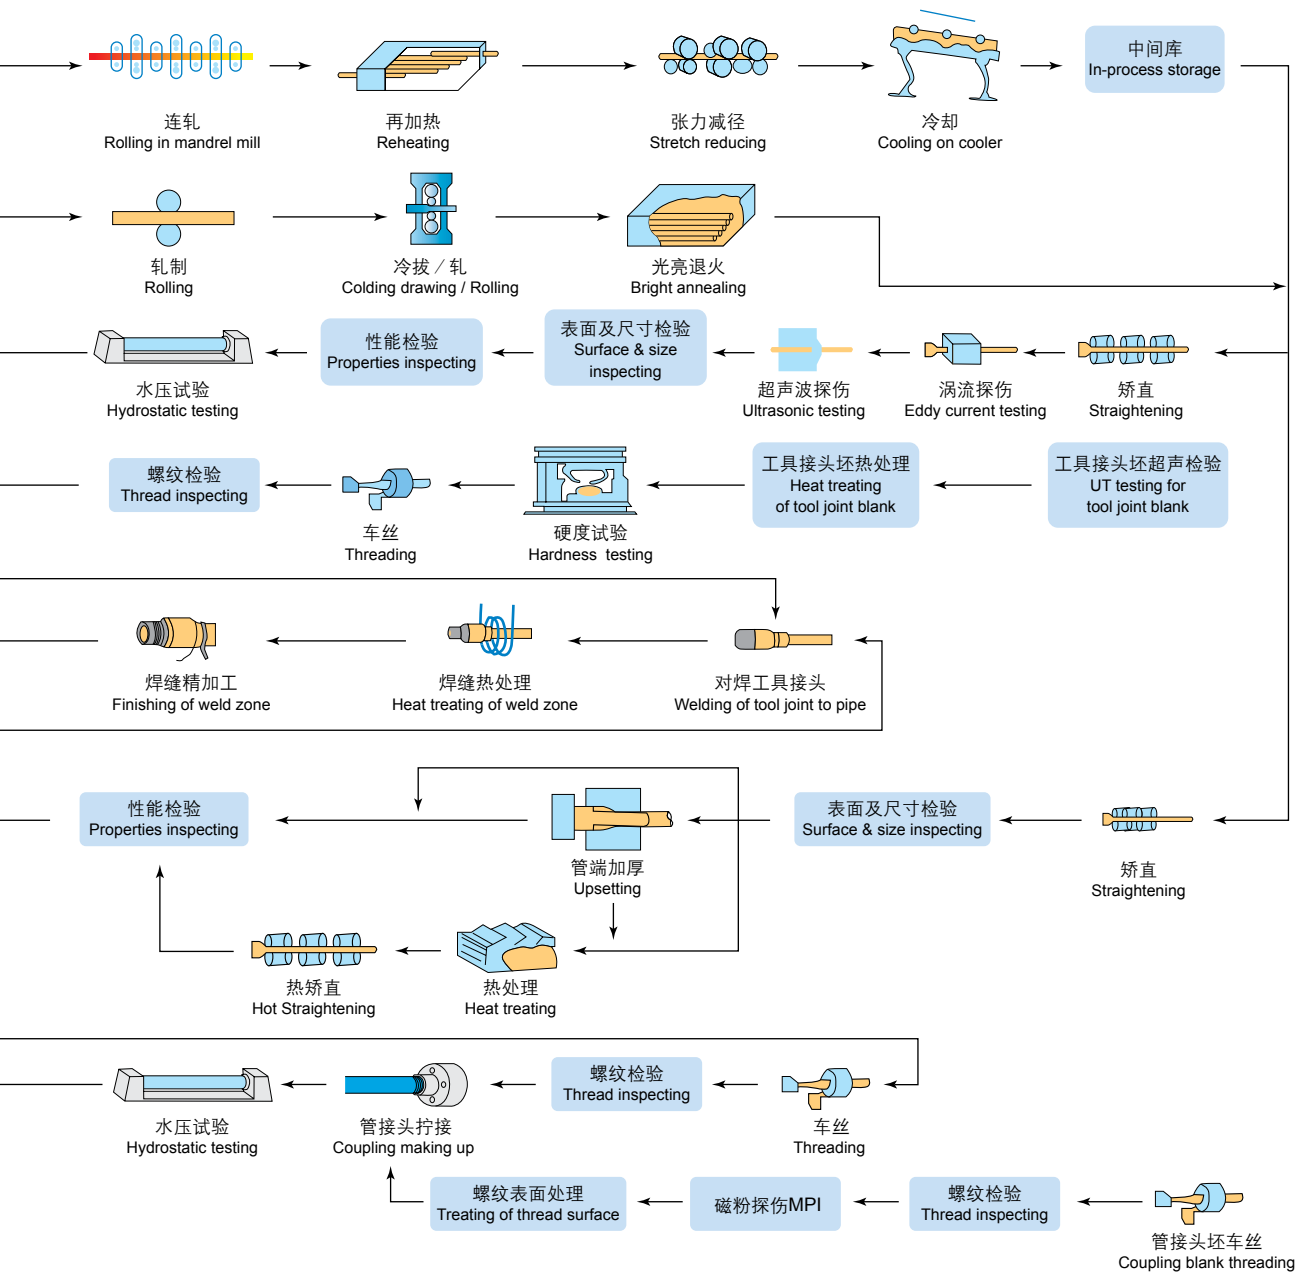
连轧
Rolling in mandrel mill

再加热
Reheating

张力减径
Stretch reducing

冷却
Cooling on cooler

中间库
In-process storage

轧制
Rolling

冷拔 / 轧
Colding drawing / Rolling

光亮退火
Bright annealing

水压试验
Hydrostatic testing

性能检验
Properties inspecting

表面及尺寸检验
Surface & size inspecting

超声波探伤
Ultrasonic testing

涡流探伤
Eddy current testing

矫直
Straightening

螺纹检验
Thread inspecting

车丝
Threading

硬度试验
Hardness testing

工具接头坯热处理
Heat treating of tool joint blank

工具接头坯超声检验
UT testing for tool joint blank

焊缝精加工
Finishing of weld zone

焊缝热处理
Heat treating of weld zone

对焊工具接头
Welding of tool joint to pipe

性能检验
Properties inspecting

管端加厚
Upsetting

表面及尺寸检验
Surface & size inspecting

矫直
Straightening

热矫直
Hot Straightening

热处理
Heat treating

水压试验
Hydrostatic testing

管接头拧接
Coupling making up

螺纹检验
Thread inspecting

车丝
Threading

螺纹表面处理
Treating of thread surface

磁粉探伤MPI

螺纹检验
Thread inspecting

管接头坯车丝
Coupling blank threading